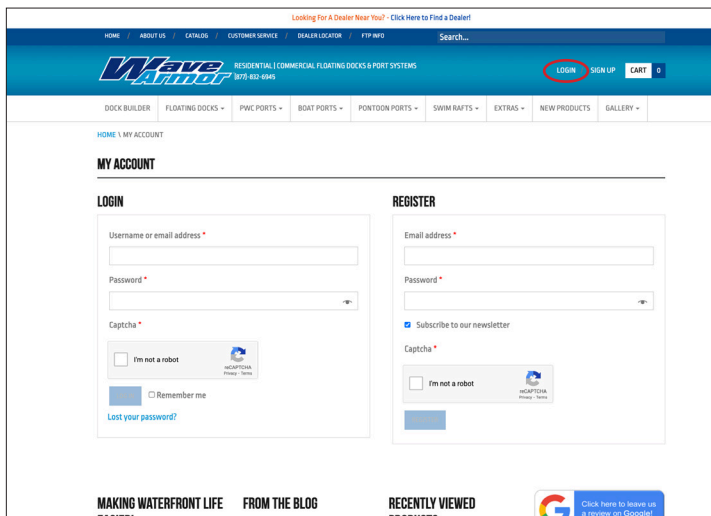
Looking For A Dealer Near You? - Click Here to Find a Dealer!

HOME / ABOUT US / CATALOG / CUSTOMER SERVICE / DEALER LOCATOR / FTP INFO

Search...

Wave Armor

RESIDENTIAL | COMMERCIAL FLOATING DOCKS & PORT SYSTEMS
(877)-832-6945

LOGIN SIGN UP CART 0

DOCK BUILDER FLOATING DOCKS PWC PORTS BOAT PORTS PONTOON PORTS SWIM RAFTS EXTRAS NEW PRODUCTS GALLERY

HOME \ MY ACCOUNT

MY ACCOUNT

LOGIN

Username or email address *

Password *

Captcha *

I'm not a robot

reCAPTCHA
Privacy - Terms

Remember me

Lost your password?

REGISTER

Email address *

Password *

Subscribe to our newsletter

Captcha *

I'm not a robot

reCAPTCHA
Privacy - Terms

MAKING WATERFRONT LIFE

FROM THE BLOG

RECENTLY VIEWED

Click here to leave us a review on Google!